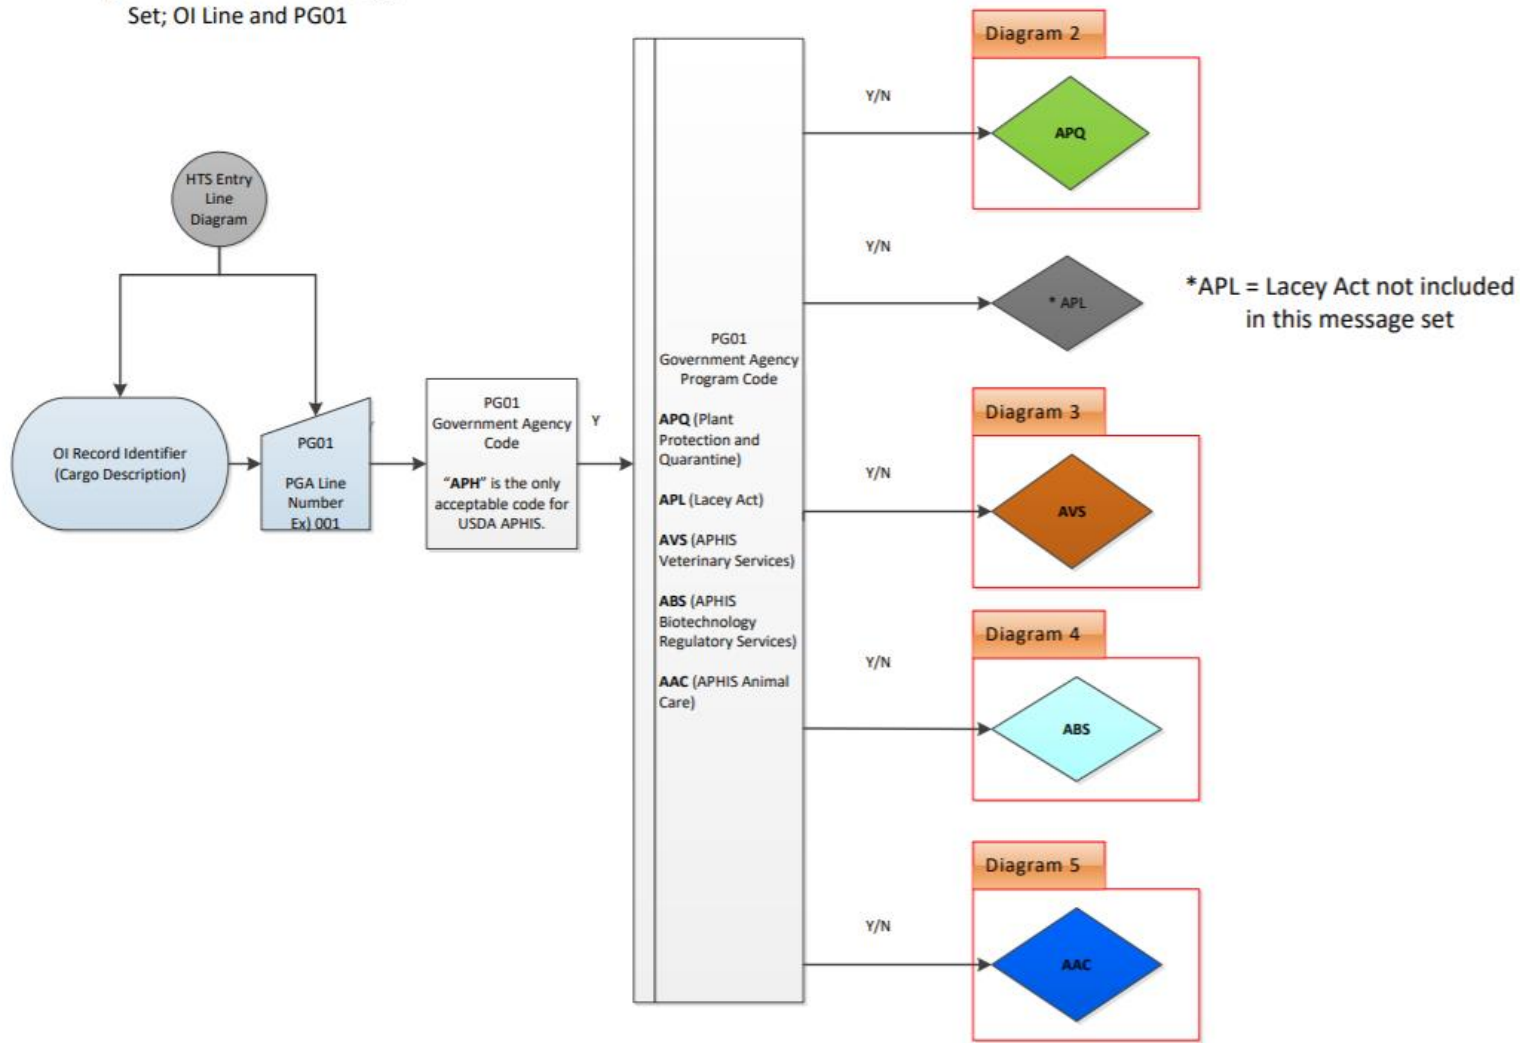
Set; OI Line and PG01

HTS Entry Line Diagram

OI Record Identifier (Cargo Description)

PG01

PGA Line Number Ex) 001

PG01 Government Agency Code

"APH" is the only acceptable code for USDA APHIS.

Y

PG01 Government Agency Program Code

APQ (Plant Protection and Quarantine)

APL (Lacey Act)

AVS (APHIS Veterinary Services)

ABS (APHIS Biotechnology Regulatory Services)

AAC (APHIS Animal Care)

Y/N

Diagram 2

APQ

Y/N

* APL

*APL = Lacey Act not included in this message set

Y/N

Diagram 3

AVS

Y/N

Diagram 4

ABS

Y/N

Diagram 5

AAC